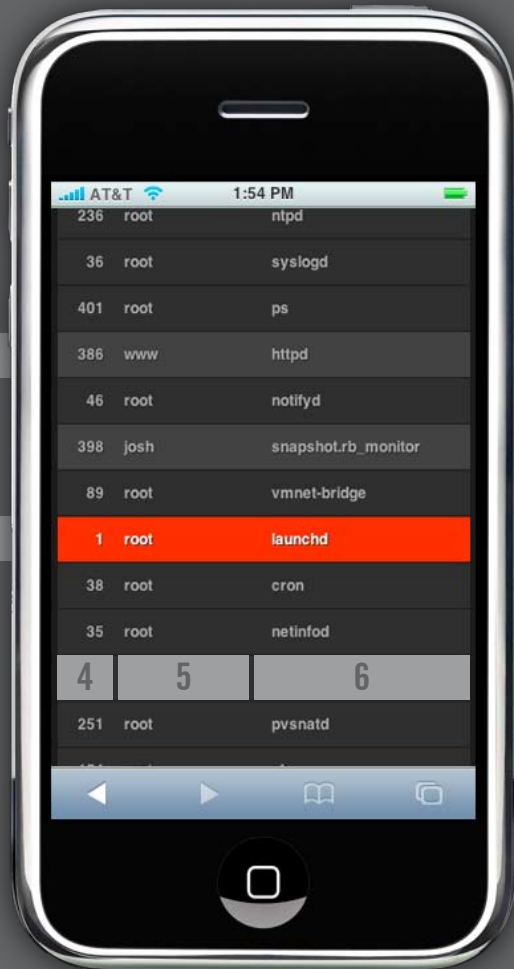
AT&T 1:54 PM

| | | |
|---|---|---|
| 236 | root | ntpd |
| 36 | root | syslogd |
| 401 | root | ps |
| 386 | www | httpd |
| 46 | root | notifyd |
| 398 | josh | snapshot.rb_monitor |
| 89 | root | vmnet-bridge |
| 1 | root | launchd |
| 38 | root | cron |
| 35 | root | netinfod |
| 4 | 5 | 6 |
| 251 | root | pvsnatd |
| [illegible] | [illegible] | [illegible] |